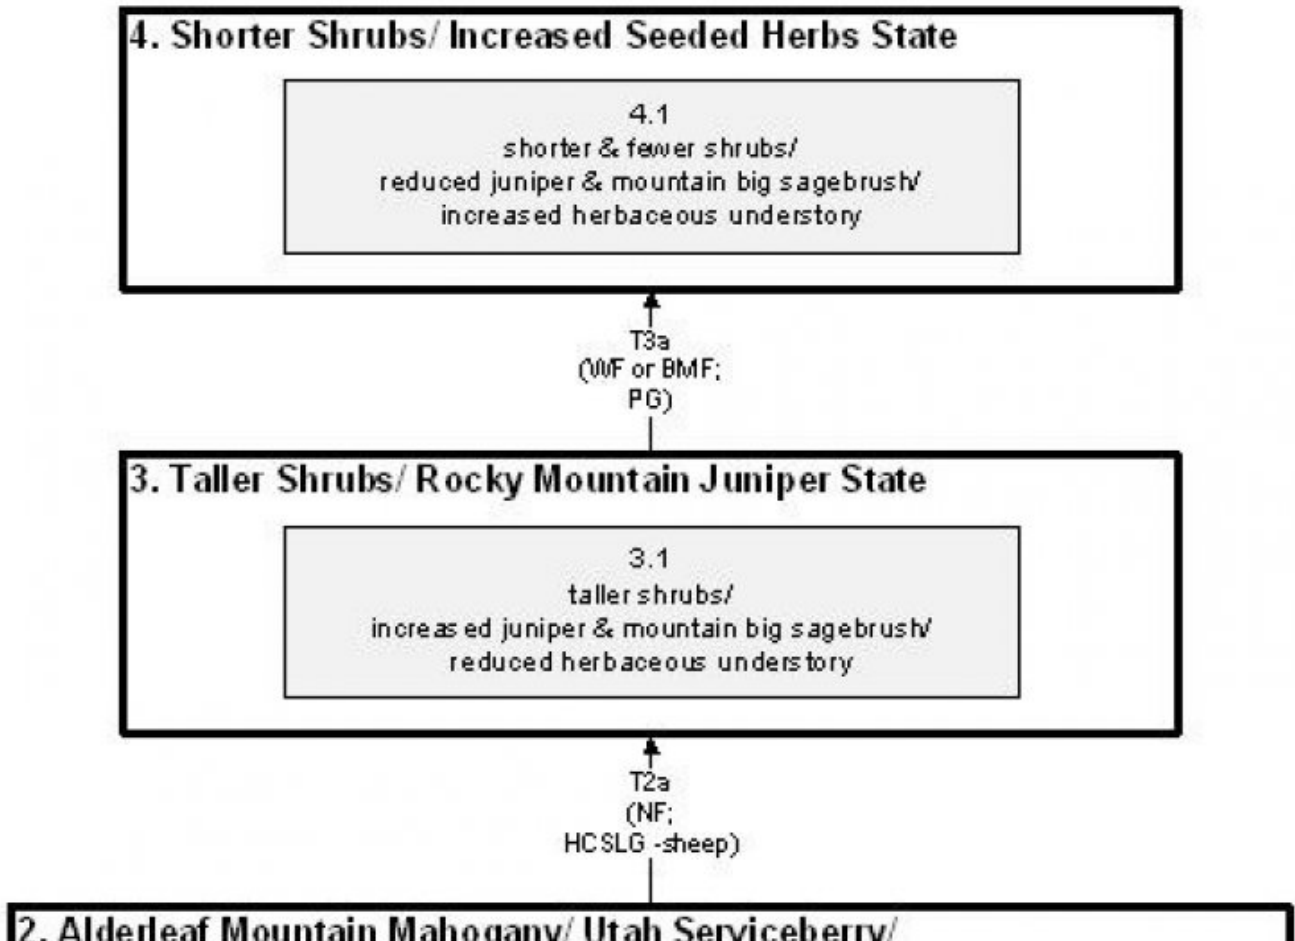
4. Shorter Shrubs/ Increased Seeded Herbs State

4.1
shorter & fewer shrubs/
reduced juniper & mountain big sagebrush/
increased herbaceous understory

T3a
(WF or BMF;
PG)

3. Taller Shrubs/ Rocky Mountain Juniper State

3.1
taller shrubs/
increased juniper & mountain big sagebrush/
reduced herbaceous understory

T2a
(NF;
HCSLG -sheep)

2. Alderleaf Mountain Mahogany/ Utah Serviceberry/